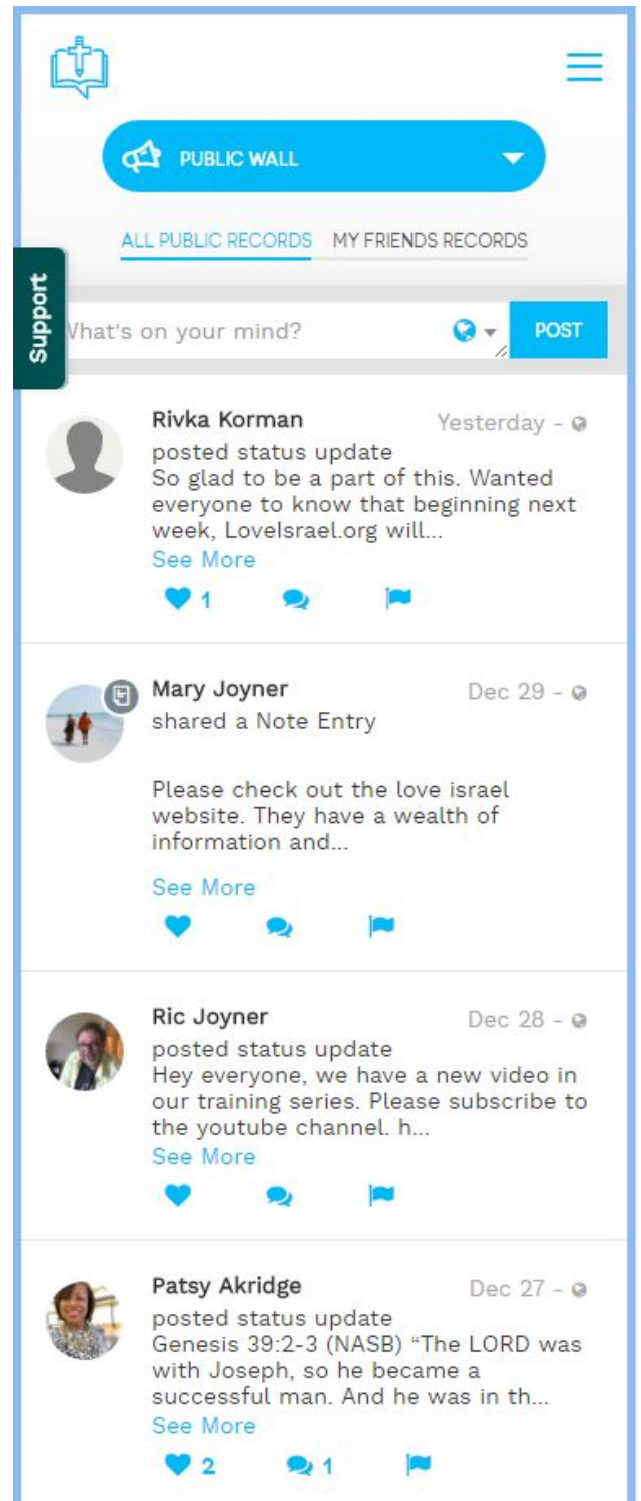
PUBLIC WALL

ALL PUBLIC RECORDS MY FRIENDS RECORDS

Support

What's on your mind?

POST

Rivka Korman
Yesterday -
posted status update
So glad to be a part of this. Wanted everyone to know that beginning next week, LoveIsrael.org will...
See More
1

Mary Joyner
Dec 29 -
shared a Note Entry

Please check out the love israel website. They have a wealth of information and...
See More

Ric Joyner
Dec 28 -
posted status update
Hey everyone, we have a new video in our training series. Please subscribe to the youtube channel. h...
See More

Patsy Akridge
Dec 27 -
posted status update
Genesis 39:2-3 (NASB) "The LORD was with Joseph, so he became a successful man. And he was in th...
See More
2 1